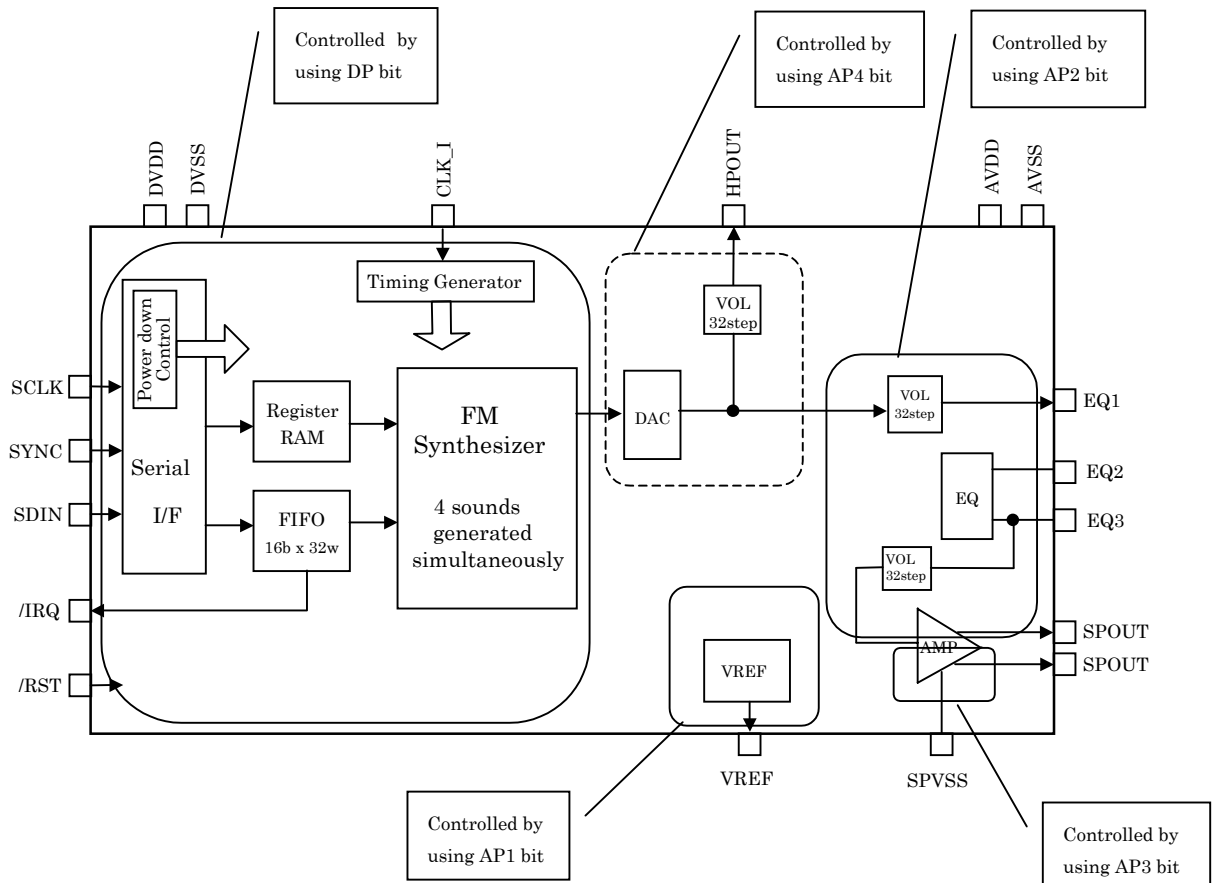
Controlled by using DP bit

Controlled by using AP4 bit

Controlled by using AP2 bit

DVDD
DVSS
CLK_I
HPOUT
AVDD
AVSS

Timing Generator

Power down Control

VOL 32step

SCLK
SYNC
SDIN
/IRQ
/RST

Serial I/F

Register RAM

FIFO 16b x 32w

FM Synthesizer

4 sounds generated simultaneously

DAC

VOL 32step

EQ1
EQ2
EQ3

EQ

VOL 32step

AMP

SPOUT
SPOUT

VREF

VREF
SPVSS

Controlled by using AP1 bit

Controlled by using AP3 bit